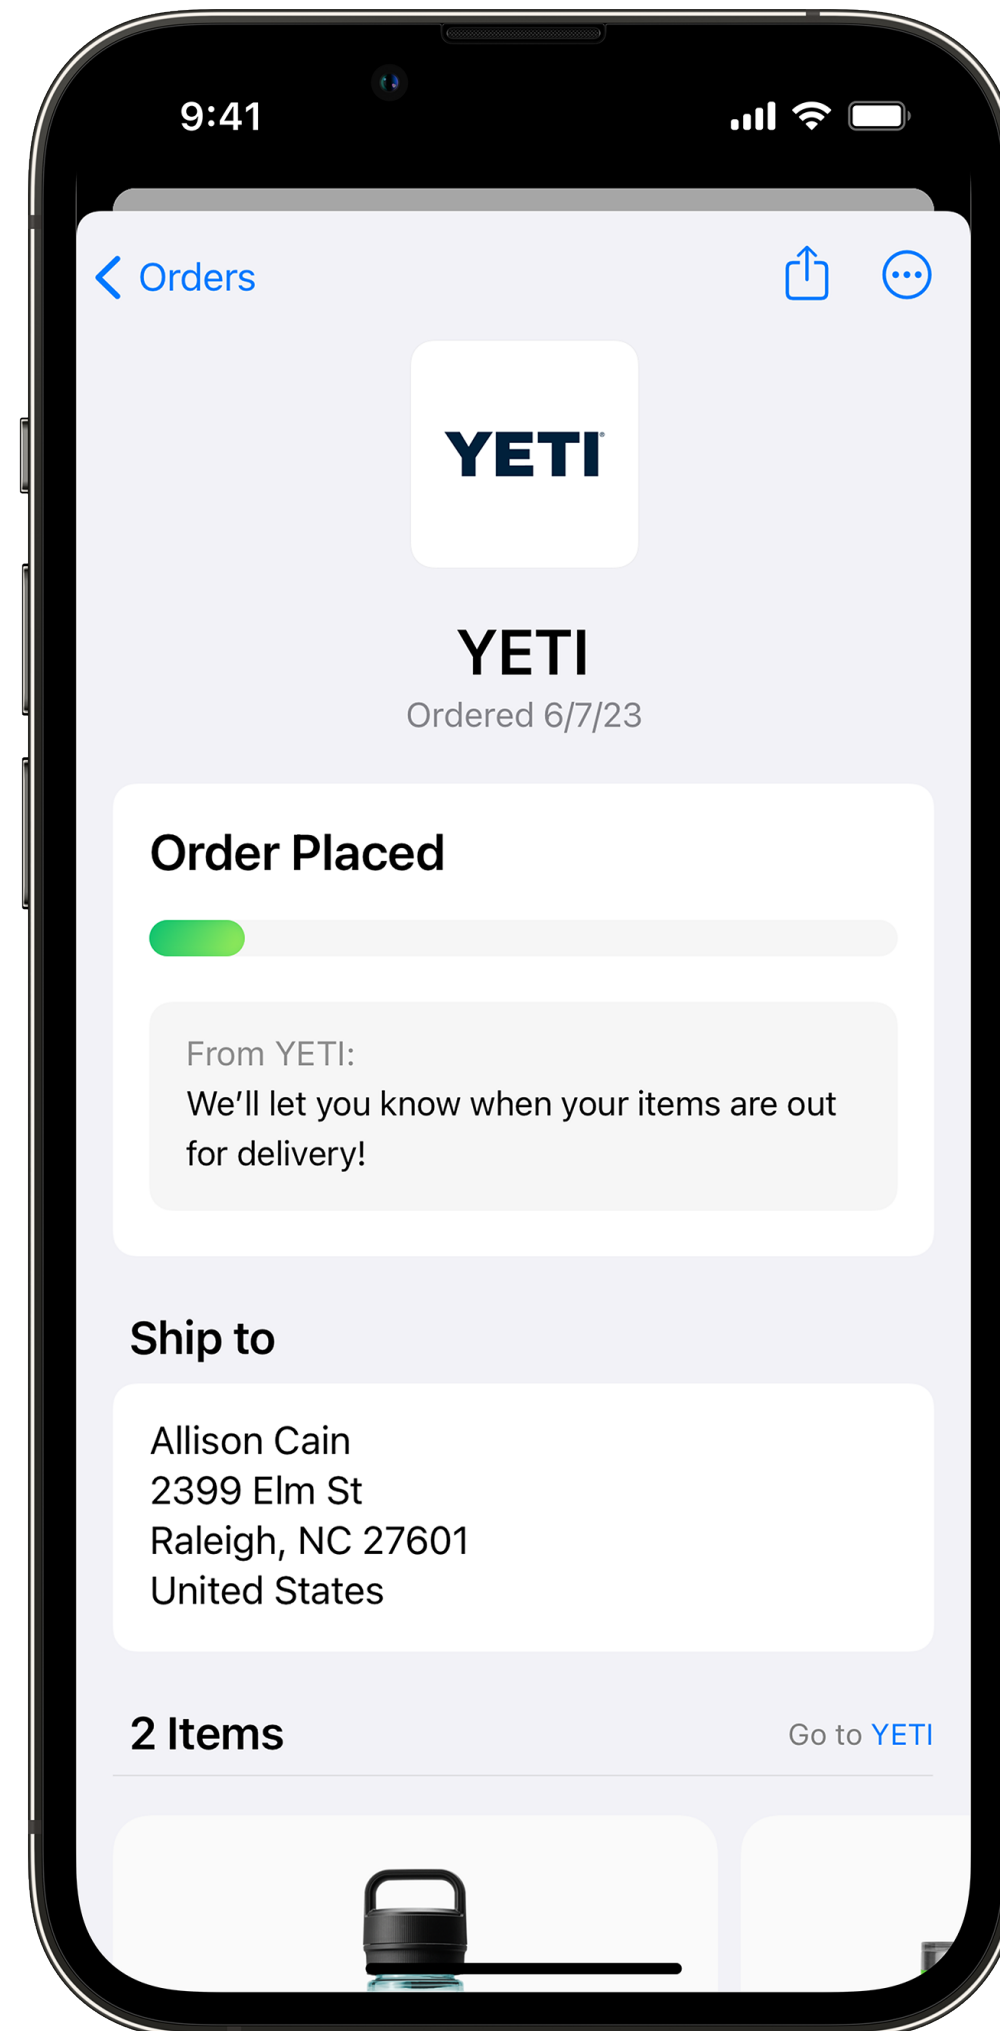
9:41

Orders

YETI

YETI
Ordered 6/7/23

Order Placed

From YETI:
We’ll let you know when your items are out for delivery!

Ship to

Allison Cain
2399 Elm St
Raleigh, NC 27601
United States

2 Items

Go to YETI